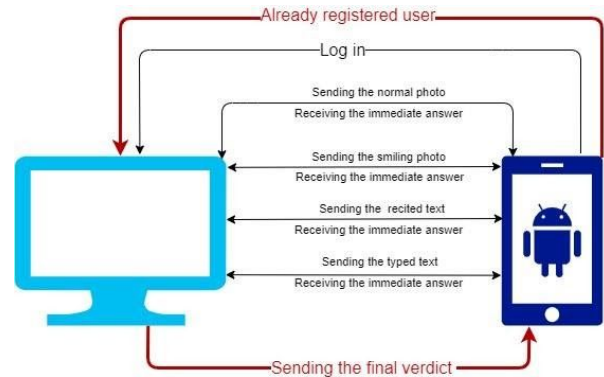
Already registered user

Log in

Sending the normal photo

Receiving the immediate answer

Sending the smiling photo

Receiving the immediate answer

Sending the recited text

Receiving the immediate answer

Sending the typed text

Receiving the immediate answer

Sending the final verdict